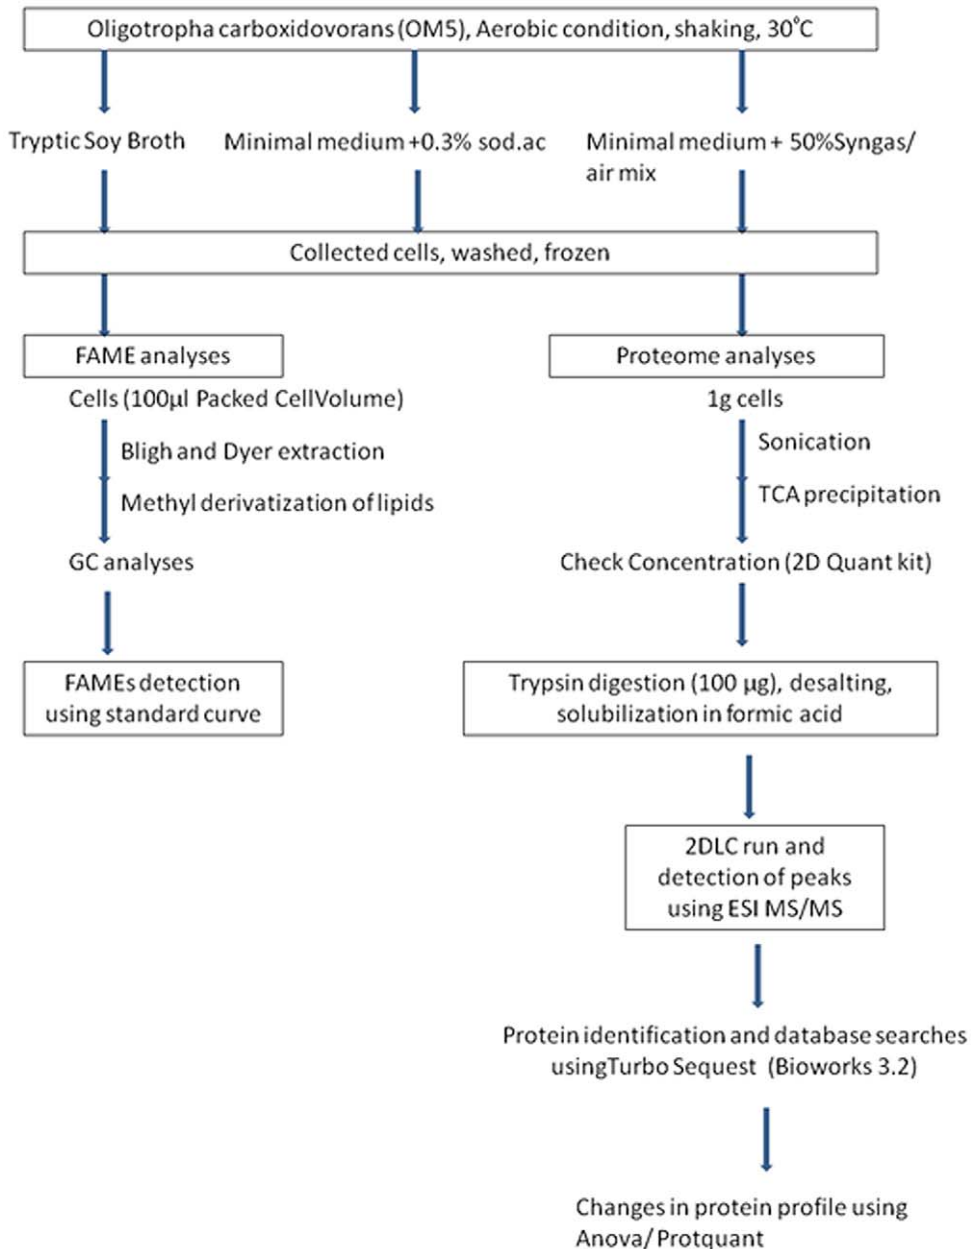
Oligotropha carboxidovorans (OM5), Aerobic condition, shaking, 30°C

Tryptic Soy Broth

Minimal medium +0.3% sod.ac

Minimal medium + 50%Syngas/ air mix

Collected cells, washed, frozen

FAME analyses

Cells (100µl Packed CellVolume)

Bligh and Dyer extraction

Methyl derivatization of lipids

GC analyses

FAMEs detection using standard curve

Proteome analyses

1g cells

Sonication

TCA precipitation

Check Concentration (2D Quant kit)

Trypsin digestion (100 µg), desalting, solubilization in formic acid

2DLC run and detection of peaks using ESI MS/MS

Protein identification and database searches usingTurbo Sequest (Bioworks 3.2)

Changes in protein profile using Anova/ Protquant